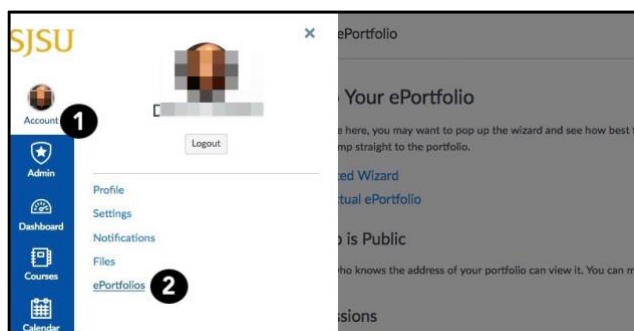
SJSU

Account 1

Admin

Dashboard

Courses

Calendar

×

D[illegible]

Logout

Profile

Settings

Notifications

Files

ePortfolios 2

ePortfolio

Your ePortfolio

e here, you may want to pop up the wizard and see how best t
mp straight to the portfolio.

ted Wizard

tual ePortfolio

is Public

vho knows the address of your portfolio can view it. You can m

ssions